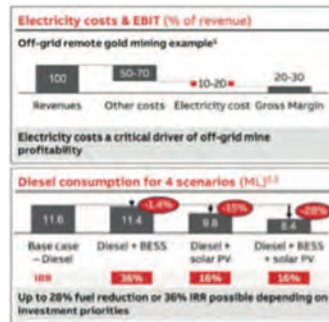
Electricity costs & EBIT (% of revenue)

Off-grid remote gold mining example¹

100

50-70

10-20

20-30

Revenues

Other costs

Electricity cost

Gross Margin

Electricity costs a critical driver of off-grid mine profitability

Diesel consumption for 4 scenarios (ML)²,³

11.6

11.4

-1.4%

9.8

-15%

8.4

-28%

Base case – Diesel

Diesel + BESS

Diesel + solar PV

Diesel + BESS + solar PV

IRR

36%

16%

16%

Up to 28% fuel reduction or 36% IRR possible depending on investment priorities